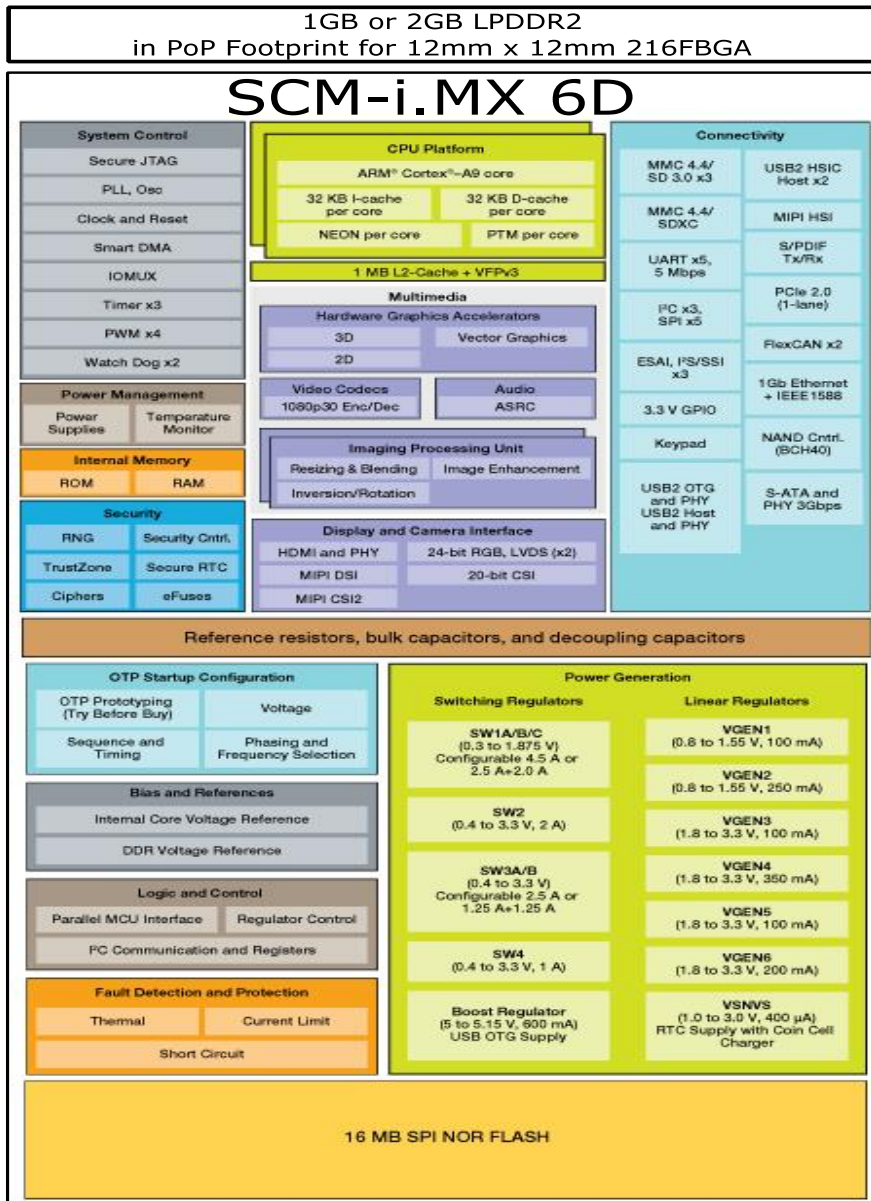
1GB or 2GB LPDDR2
in PoP Footprint for 12mm x 12mm 216FBGA

SCM-i.MX 6D

System Control
Secure JTAG
PLL, Osc
Clock and Reset
Smart DMA
IOMUX
Timer x3
PWM x4
Watch Dog x2

Power Management
Power Supplies
Temperature Monitor

Internal Memory
ROM
RAM

Security
RNG
Security Cntrl.
TrustZone
Secure RTC
Ciphers
eFuses

CPU Platform
ARM® Cortex®-A9 core
32 KB I-cache per core
32 KB D-cache per core
NEON per core
PTM per core
1 MB L2-Cache + VFPv3

Multimedia
Hardware Graphics Accelerators
3D
Vector Graphics
2D
Video Codecs
1080p30 Enc/Dec
Audio
ASRC
Imaging Processing Unit
Resizing & Blending
Image Enhancement
Inversion/Rotation

Display and Camera Interface
HDMI and PHY
24-bit RGB, LVDS (x2)
MIPI DSI
20-bit CSI
MIPI CSI2

Connectivity
MMC 4.4/ SD 3.0 x3
USB2 HSIC Host x2
MMC 4.4/ SDXC
MIPI HSI
UART x5, 5 Mbps
S/PDIF Tx/Rx
PCIe 2.0 (1-lane)
I²C x3, SPI x5
FlexCAN x2
ESAI, I²S/SSI x3
1Gb Ethernet + IEEE 1588
3.3 V GPIO
Keypad
NAND Cntrl. (BCH40)
USB2 OTG and PHY USB2 Host and PHY
S-ATA and PHY 3Gbps

Reference resistors, bulk capacitors, and decoupling capacitors

OTP Startup Configuration
OTP Prototyping (Try Before Buy)
Voltage
Sequence and Timing
Phasing and Frequency Selection

Bias and References
Internal Core Voltage Reference
DDR Voltage Reference

Logic and Control
Parallel MCU Interface
Regulator Control
I²C Communication and Registers

Fault Detection and Protection
Thermal
Current Limit
Short Circuit

Power Generation
Switching Regulators
SW1A/B/C (0.3 to 1.875 V) Configurable 4.5 A or 2.5 A+2.0 A
SW2 (0.4 to 3.3 V, 2 A)
SW3A/B (0.4 to 3.3 V) Configurable 2.5 A or 1.25 A+1.25 A
SW4 (0.4 to 3.3 V, 1 A)
Boost Regulator (5 to 5.15 V, 600 mA) USB OTG Supply
Linear Regulators
VGEN1 (0.8 to 1.55 V, 100 mA)
VGEN2 (0.8 to 1.55 V, 250 mA)
VGEN3 (1.8 to 3.3 V, 100 mA)
VGEN4 (1.8 to 3.3 V, 350 mA)
VGEN5 (1.8 to 3.3 V, 100 mA)
VGEN6 (1.8 to 3.3 V, 200 mA)
VSNVS (1.0 to 3.0 V, 400 μA) RTC Supply with Coin Cell Charger

16 MB SPI NOR FLASH